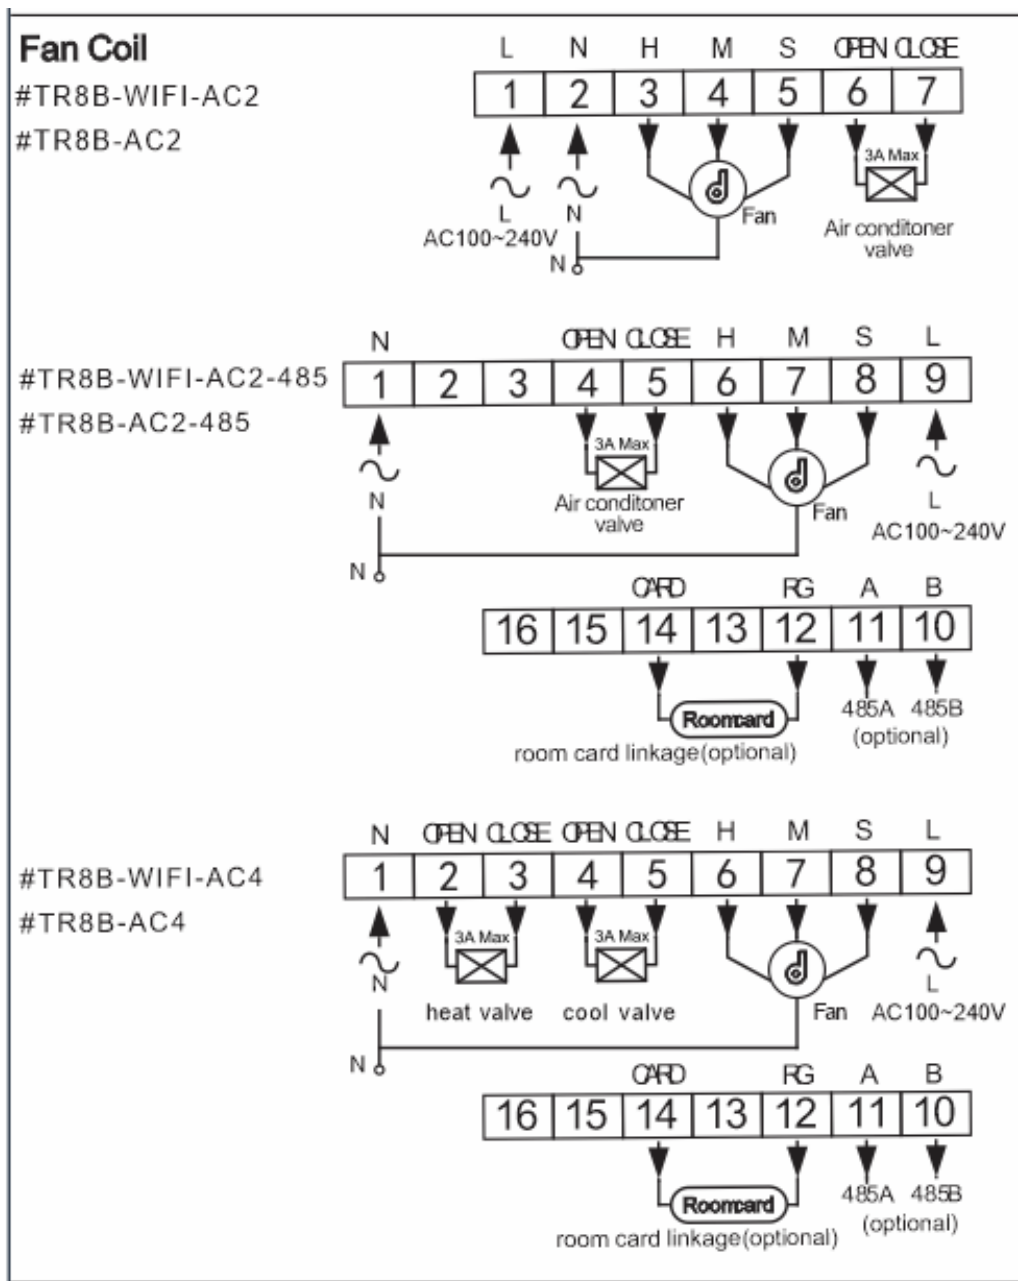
Fan Coil
#TR8B-WIFI-AC2
#TR8B-AC2

| L | N | H | M | S | OPEN | CLOSE |
|---|---|---|---|---|---|---|
| 1 | 2 | 3 | 4 | 5 | 6 | 7 |

L
N
AC100~240V
N
Fan
3A Max
Air conditoner valve

#TR8B-WIFI-AC2-485
#TR8B-AC2-485

| N | | | OPEN | CLOSE | H | M | S | L |
|---|---|---|---|---|---|---|---|---|
| 1 | 2 | 3 | 4 | 5 | 6 | 7 | 8 | 9 |

N
3A Max
Air conditoner valve
Fan
L
AC100~240V
N

| | | CARD | | RG | A | B |
|---|---|---|---|---|---|---|
| 16 | 15 | 14 | 13 | 12 | 11 | 10 |

Roomcard
room card linkage(optional)
485A 485B
(optional)

#TR8B-WIFI-AC4
#TR8B-AC4

| N | OPEN | CLOSE | OPEN | CLOSE | H | M | S | L |
|---|---|---|---|---|---|---|---|---|
| 1 | 2 | 3 | 4 | 5 | 6 | 7 | 8 | 9 |

N
3A Max
3A Max
heat valve
cool valve
Fan
L
AC100~240V
N

| | | CARD | | RG | A | B |
|---|---|---|---|---|---|---|
| 16 | 15 | 14 | 13 | 12 | 11 | 10 |

Roomcard
room card linkage(optional)
485A 485B
(optional)